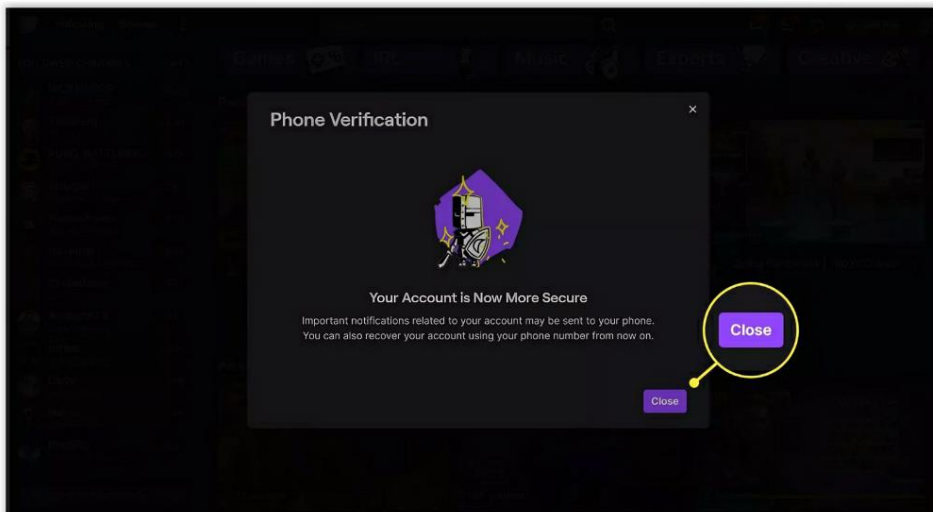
Games IRL Music Esports Creative

Phone Verification

×

Your Account is Now More Secure

Important notifications related to your account may be sent to your phone. You can also recover your account using your phone number from now on.

Close

Close